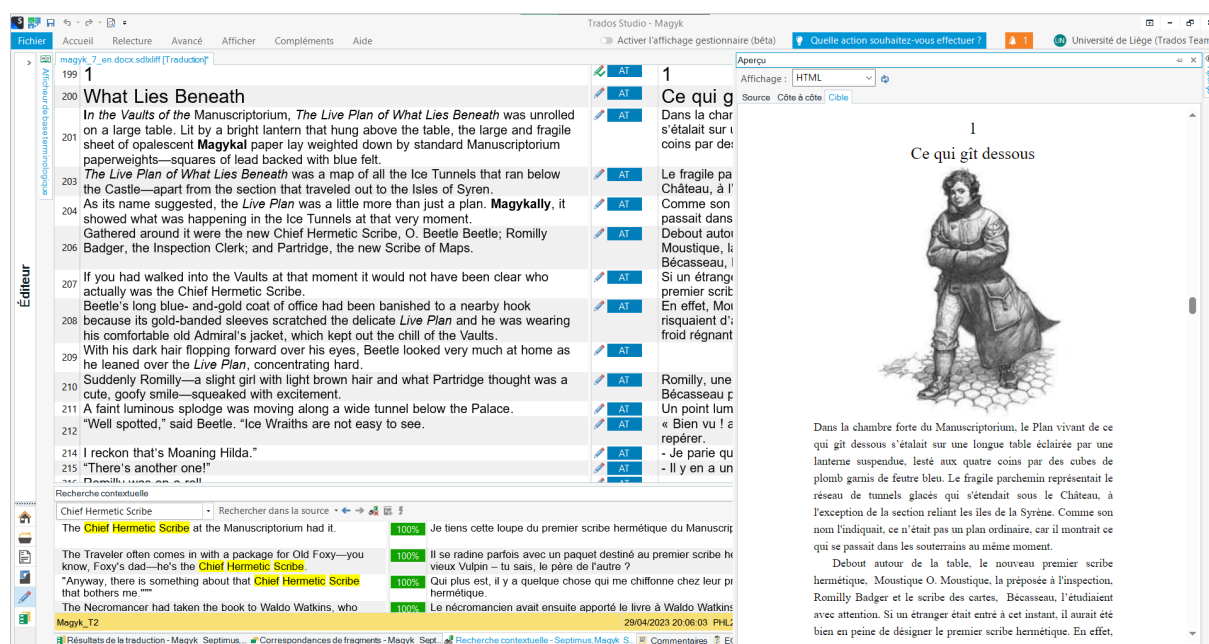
Trados Studio - Magyk

Fichier Accueil Relecture Avancé Afficher Compléments Aide

Activer l'affichage gestionnaire (bêta) Quelle action souhaitez-vous effectuer ? 1 Université de Liège (Trados Team

magyk_7_en.docx.sdlxliff [Traduction]*

Afficheur de base terminologique

Éditeur

| | | | |
|---|---|---|---|
| 199 | 1 | AT | 1 |
| 200 | What Lies Beneath | AT | Ce qui g |
| 201 | *In the Vaults of the* Manuscriptorium, *The Live Plan of What Lies Beneath* was unrolled on a large table. Lit by a bright lantern that hung above the table, the large and fragile sheet of opalescent **Magykal** paper lay weighted down by standard Manuscriptorium paperweights—squares of lead backed with blue felt. | AT | Dans la char s'étalait sur u coins par de |
| 203 | *The Live Plan of What Lies Beneath* was a map of all the Ice Tunnels that ran below the Castle—apart from the section that traveled out to the Isles of Syren. | AT | Le fragile pa Château, à l' |
| 204 | As its name suggested, the *Live Plan* was a little more than just a plan. **Magykally**, it showed what was happening in the Ice Tunnels at that very moment. | AT | Comme son passait dans |
| 206 | Gathered around it were the new Chief Hermetic Scribe, O. Beetle Beetle; Romilly Badger, the Inspection Clerk; and Partridge, the new Scribe of Maps. | AT | Debout autou Moustique, la Bécasseau, l |
| 207 | If you had walked into the Vaults at that moment it would not have been clear who actually was the Chief Hermetic Scribe. | AT | Si un étrange premier scrib |
| 208 | Beetle's long blue- and-gold coat of office had been banished to a nearby hook because its gold-banded sleeves scratched the delicate *Live Plan* and he was wearing his comfortable old Admiral's jacket, which kept out the chill of the Vaults. | AT | En effet, Mou risquaient d'a froid régnant |
| 209 | With his dark hair flopping forward over his eyes, Beetle looked very much at home as he leaned over the *Live Plan*, concentrating hard. | AT | |
| 210 | Suddenly Romilly—a slight girl with light brown hair and what Partridge thought was a cute, goofy smile—squeaked with excitement. | AT | Romilly, une Bécasseau p |
| 211 | A faint luminous splodge was moving along a wide tunnel below the Palace. | AT | Un point lum |
| 212 | "Well spotted," said Beetle. "Ice Wraiths are not easy to see. | AT | « Bien vu ! a repérer. |
| 214 | I reckon that's Moaning Hilda." | AT | - Je parie qu |
| 215 | "There's another one!" | AT | - Il y en a un |
| 216 | Romilly was on a roll | | |

Recherche contextuelle

Chief Hermetic Scribe | Rechercher dans la source

| | | |
|---|---|---|
| The Chief Hermetic Scribe at the Manuscriptorium had it. | 100% | Je tiens cette loupe du premier scribe hermétique du Manuscri |
| The Traveler often comes in with a package for Old Foxy—you know, Foxy's dad—he's the Chief Hermetic Scribe. | 100% | Il se radine parfois avec un paquet destiné au premier scribe he vieux Vulpin – tu sais, le père de l'autre ? |
| "Anyway, there is something about that Chief Hermetic Scribe that bothers me."" | 100% | Qui plus est, il y a quelque chose qui me chiffonne chez leur pr hermétique. |
| The Necromancer had taken the book to Waldo Watkins, who | 100% | Le nécromancien avait ensuite apporté le livre à Waldo Watkins |

Magyk_T2 29/04/2023 20:06:03 PHL2

Résultats de la traduction - Magyk Septimus... Correspondances de fragments - Magyk Sept... Recherche contextuelle - Septimus.Magyk S... Commentaires

Aperçu

Affichage : HTML

Source Côte à côte Cible

1

Ce qui gît dessous

Dans la chambre forte du Manuscriptorium, le Plan vivant de ce qui gît dessous s'étalait sur une longue table éclairée par une lanterne suspendue, lesté aux quatre coins par des cubes de plomb garnis de feutre bleu. Le fragile parchemin représentait le réseau de tunnels glacés qui s'étendait sous le Château, à l'exception de la section reliant les îles de la Syrène. Comme son nom l'indiquait, ce n'était pas un plan ordinaire, car il montrait ce qui se passait dans les souterrains au même moment.

Debout autour de la table, le nouveau premier scribe hermétique, Moustique O. Moustique, la préposée à l'inspection, Romilly Badger et le scribe des cartes, Bécasseau, l'étudiaient avec attention. Si un étranger était entré à cet instant, il aurait été bien en peine de désigner le premier scribe hermétique. En effet,